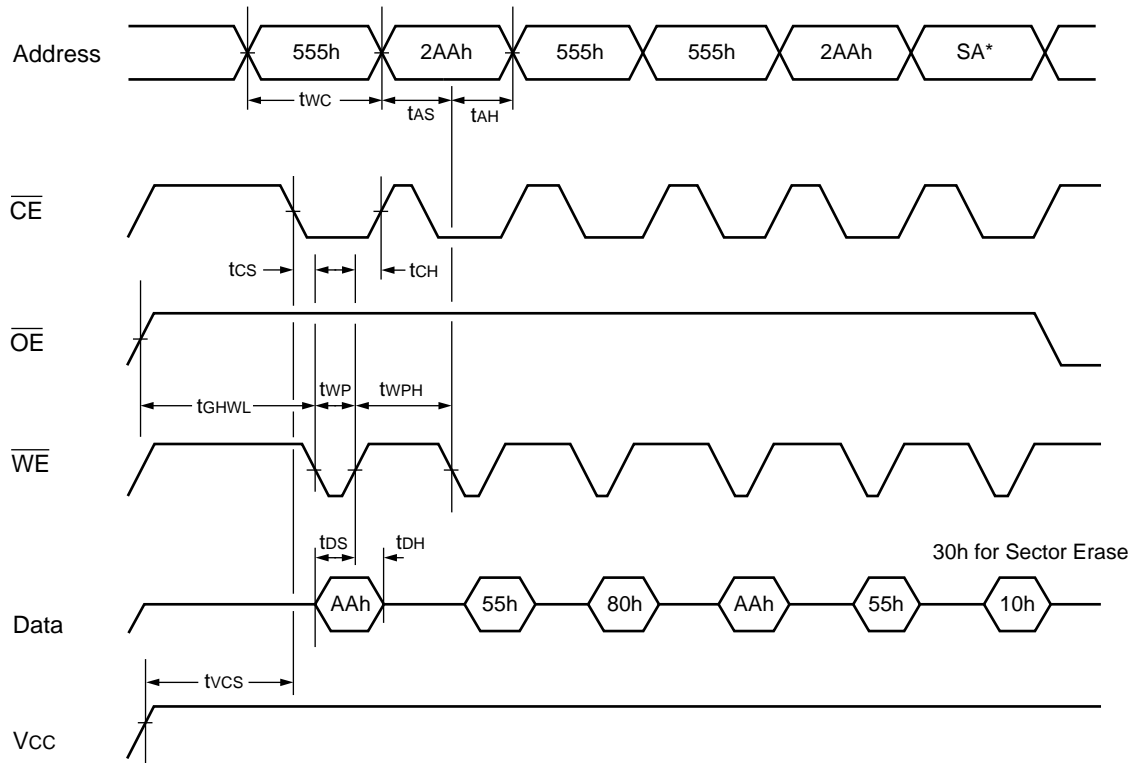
Address

555h

2AAh

555h

555h

2AAh

SA*

tWC

tAS

tAH

$\overline{CE}$

tCS

tCH

$\overline{OE}$

tGHWL

tWP

tWPH

$\overline{WE}$

tDS

tDH

30h for Sector Erase

Data

AAh

55h

80h

AAh

55h

10h

tVCS

Vcc